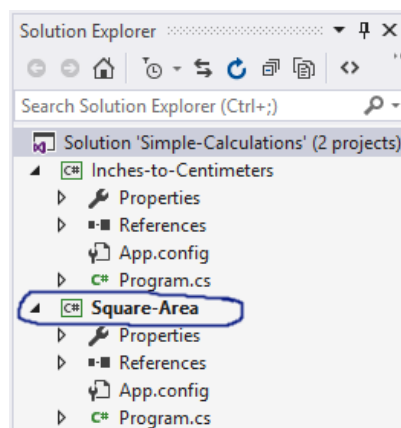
Solution Explorer

Search Solution Explorer (Ctrl+;)

Solution 'Simple-Calculations' (2 projects)
C# Inches-to-Centimeters
Properties
References
App.config
C# Program.cs
C# Square-Area
Properties
References
App.config
C# Program.cs